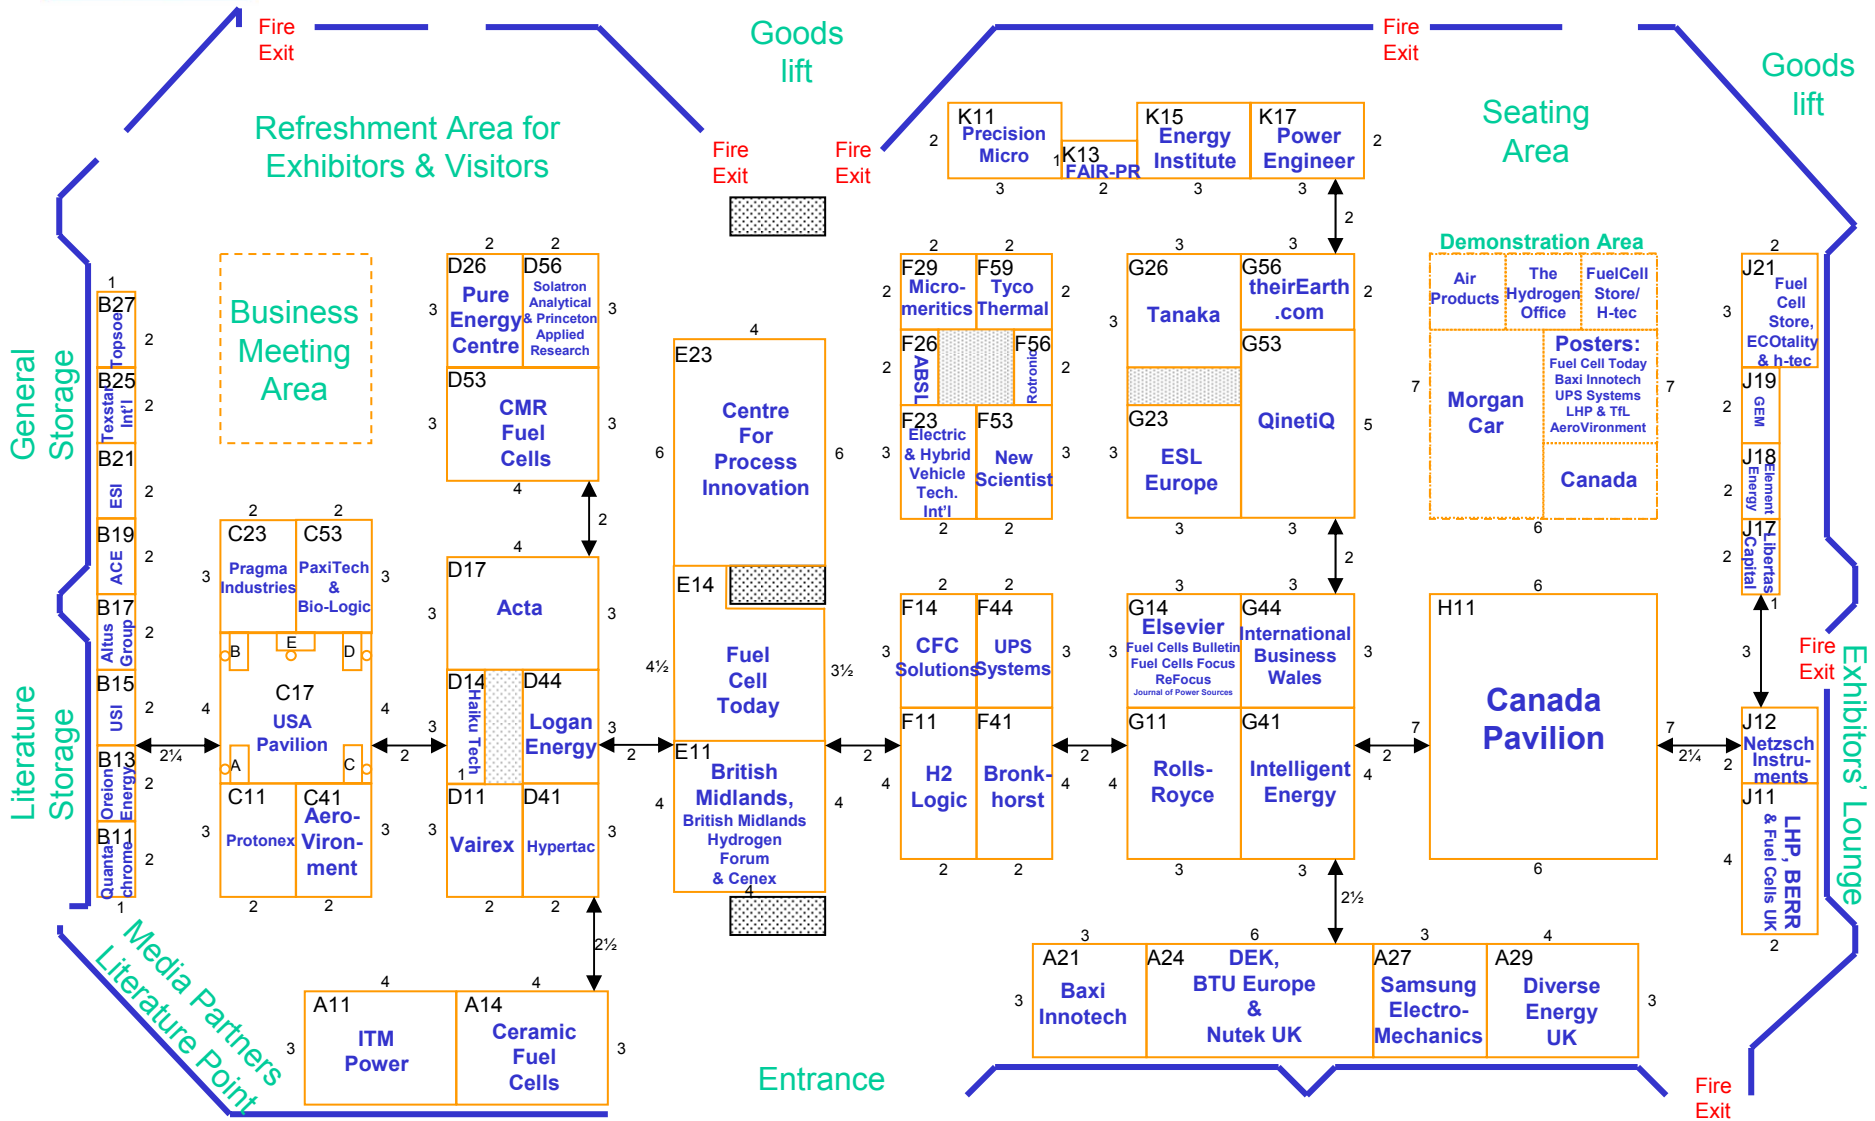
Fire Exit

Goods lift

Fire Exit

Goods lift

Refreshment Area for Exhibitors & Visitors

Fire Exit

Fire Exit

Seating Area

K11 Precision Micro
K13 FAIR-PR
K15 Energy Institute
K17 Power Engineer

General Storage

Business Meeting Area

D26 Pure Energy Centre
D56 Solatron Analytical & Princeton Applied Research
D53 CMR Fuel Cells

E23 Centre For Process Innovation

F29 Micro-meritics
F59 Tyco Thermal
F26 ABSL
F56 Rotronic
F23 Electric & Hybrid Vehicle Tech. Int'l
F53 New Scientist

G26 Tanaka
G56 theirEarth .com
G53 QinetiQ
G23 ESL Europe

Demonstration Area
Air Products
The Hydrogen Office
FuelCell Store/ H-tec
Morgan Car
Posters: Fuel Cell Today Baxi Innotech UPS Systems LHP & TfL AeroVironment
Canada

J21 Fuel Cell Store, ECOtality & h-tec
J19 GEM
J18 Element Energy
J17 Libertas Capital

B27 Topsoe
B25 Texstar Int'l
B21 ESI
B19 ACE
B17 Altus Group
B15 USI
B13 Oreion Energy
B11 Quantachrome

C23 Pragma Industries
C53 PaxiTech & Bio-Logic
C17 USA Pavilion
B E D A C
C11 Protonex
C41 Aero-Viron-ment

D17 Acta
D14 Haiku Tech
D44 Logan Energy
D11 Vairex
D41 Hypertac

E14
Fuel Cell Today
E11 British Midlands, British Midlands Hydrogen Forum & Cenex

F14 CFC Solutions
F44 UPS Systems
F11 H2 Logic
F41 Bronk-horst

G14 Elsevier Fuel Cells Bulletin Fuel Cells Focus ReFocus Journal of Power Sources
G44 International Business Wales
G11 Rolls-Royce
G41 Intelligent Energy

H11 Canada Pavilion

Fire Exit

Exhibitors' Lounge

J12 Netzsch Instru-ments
J11 LHP, BERR & Fuel Cells UK

Literature Storage

Media Partners Literature Point

A11 ITM Power
A14 Ceramic Fuel Cells

Entrance

A21 Baxi Innotech
A24 DEK, BTU Europe & Nutek UK
A27 Samsung Electro-Mechanics
A29 Diverse Energy UK

Fire Exit

2 3 1 2 3 2 2 2 2 3 3 4 6 6 4 2 2 2 3 3 3 3 2 2 7 7 6 1 2 2 2 2 2 2 2 2 2 1 2 2 3 3 4 4 3 3 2 2 4 2 4 3 3 3 3 2¼ 2 2 4½ 3½ 4 4 2 2 2 3 3 4 4 2 2 3 3 3 3 2 4 4 3 3 2 6 7 7 2 6 2¼ 2 4 2 3 1 2½ 2½ 4 4 3 3 3 6 3 4 3 3 4 2